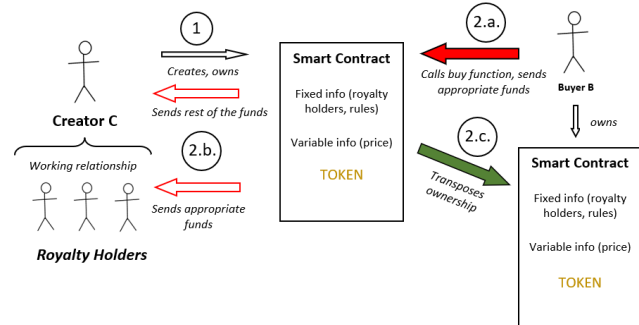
1

Creates, owns

Sends rest of the funds

Creator C

Working relationship

2.b.

Sends appropriate funds

Royalty Holders

Smart Contract

Fixed info (royalty holders, rules)

Variable info (price)

TOKEN

2.a.

Calls buy function, sends appropriate funds

Buyer B

owns

2.c.

Transposes ownership

Smart Contract

Fixed info (royalty holders, rules)

Variable info (price)

TOKEN